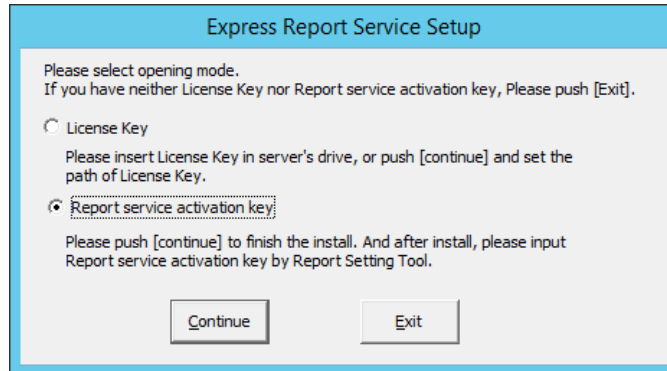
Express Report Service Setup

Please select opening mode.
If you have neither License Key nor Report service activation key, Please push [Exit].

License Key

Please insert License Key in server's drive, or push [continue] and set the path of License Key.

Report service activation key

Please push [continue] to finish the install. And after install, please input Report service activation key by Report Setting Tool.

Continue

Exit